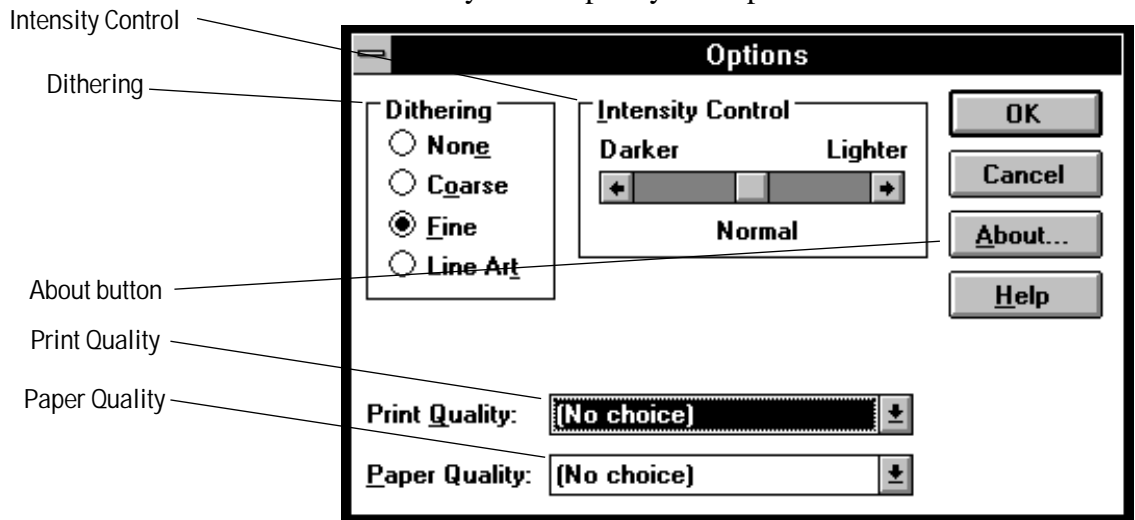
Intensity Control
Dithering
About button
Print Quality
Paper Quality

Options

Dithering
None
Coarse
Fine
Line Art

Intensity Control
Darker
Lighter
Normal

OK
Cancel
About...
Help

Print Quality: (No choice)
Paper Quality: (No choice)